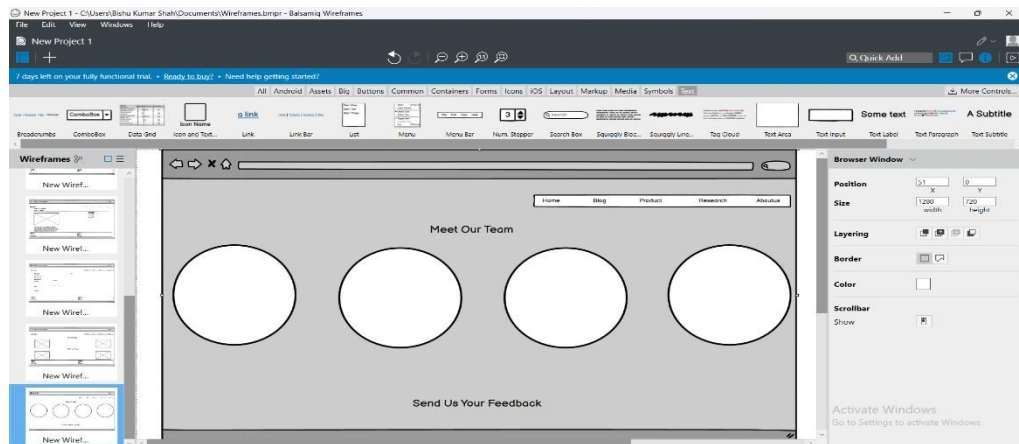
New Project 1 - C:\Users\Bishu Kumar Shah\Documents\Wireframes.bmpr - Balsamiq Wireframes

File Edit View Windows Help

New Project 1

Q Quick Add

7 days left on your fully functional trial. • Ready to buy? • Need help getting started?

All Android Assets Big Buttons Common Containers Forms Icons iOS Layout Markup Media Symbols Text

More Controls...

ComboBox

Icon Name

a link

3

Some text

A Subtitle

Breadcrumbs ComboBox Data Grid Icon and Text... Link Link Bar List Menu Menu Bar Num. Stepper Search Box Squiggly Bloc... Squiggly Line... Tag Cloud Text Area Text Input Text Label Text Paragraph Text Subtitle

Wireframes

New Wiref...

New Wiref...

New Wiref...

New Wiref...

New Wiref...

Home Blog Product Research Aboutus

Meet Our Team

Send Us Your Feedback

Browser Window

Position 31 0
x y

Size 1280 720
width height

Layering

Border

Color

Scrollbar
Show

Activate Windows
Go to Settings to activate Windows.